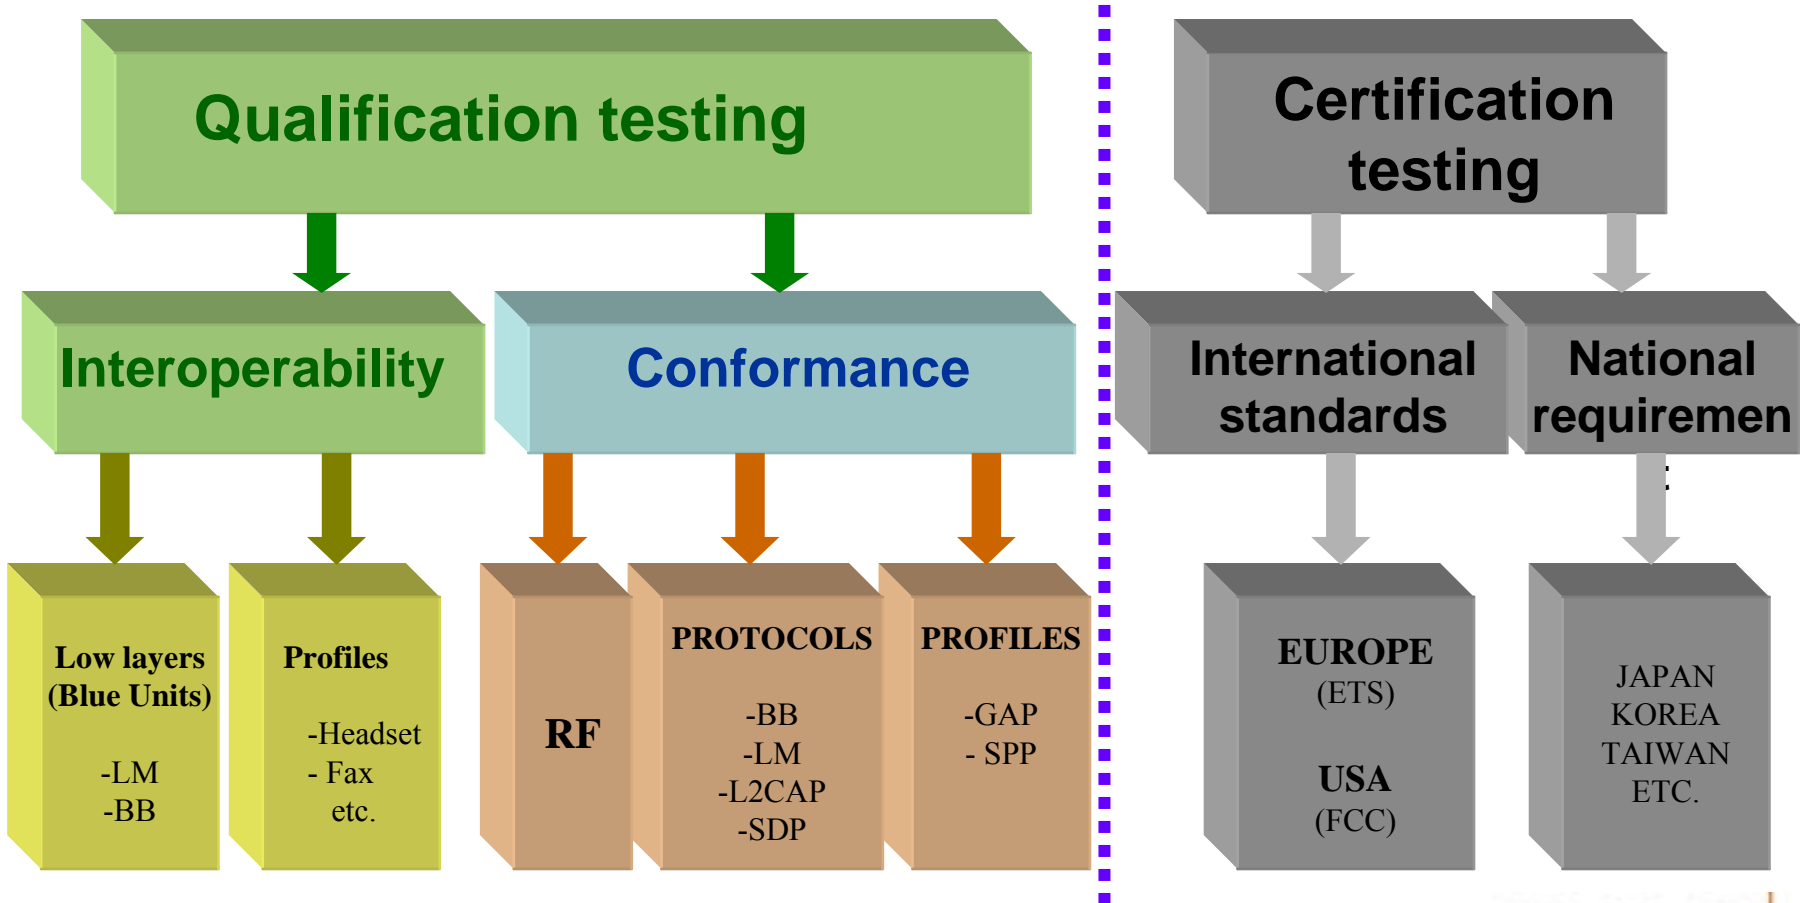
Qualification testing

Interoperability

Conformance

Low layers (Blue Units)

-LM
-BB

Profiles

-Headset
- Fax
etc.

RF

PROTOCOLS

-BB
-LM
-L2CAP
-SDP

PROFILES

-GAP
- SPP

Certification testing

International standards

National requiremen

EUROPE
(ETS)

USA
(FCC)

JAPAN
KOREA
TAIWAN
ETC.